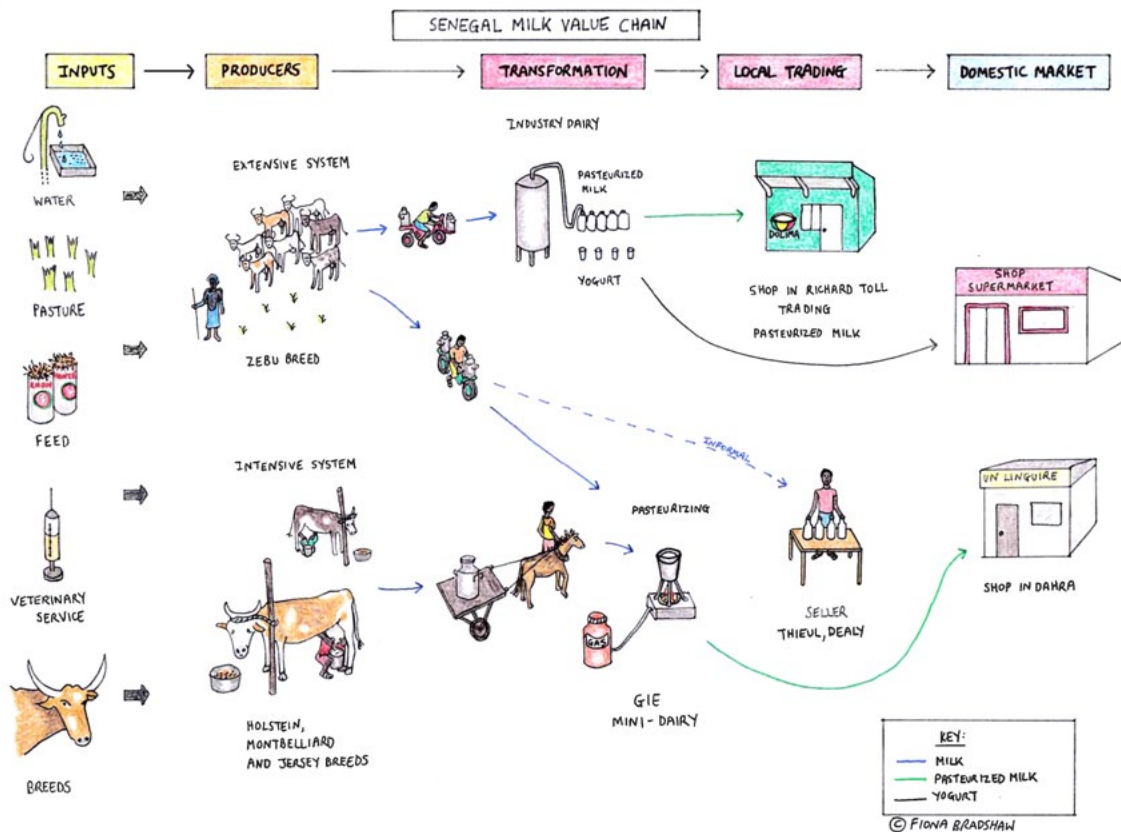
SENEGAL MILK VALUE CHAIN

INPUTS

PRODUCERS

TRANSFORMATION

LOCAL TRADING

DOMESTIC MARKET

WATER

PASTURE

FEED

VETERINARY SERVICE

BREEDS

EXTENSIVE SYSTEM

ZEBU BREED

INTENSIVE SYSTEM

HOLSTEIN, MONTBELLIARD AND JERSEY BREEDS

INDUSTRY DAIRY

PASTEURIZED MILK

YOGURT

DOLIMA

SHOP IN RICHARD TOLL TRADING PASTEURIZED MILK

SHOP SUPERMARKET

INFORMAL

PASTEURIZING

GAS

GIE MINI-DAIRY

SELLER THIEUL, DEALY

UN LINGUIRE

SHOP IN DAHRA

KEY:
MILK
PASTEURIZED MILK
YOGURT

© FIONA BRADSHAW